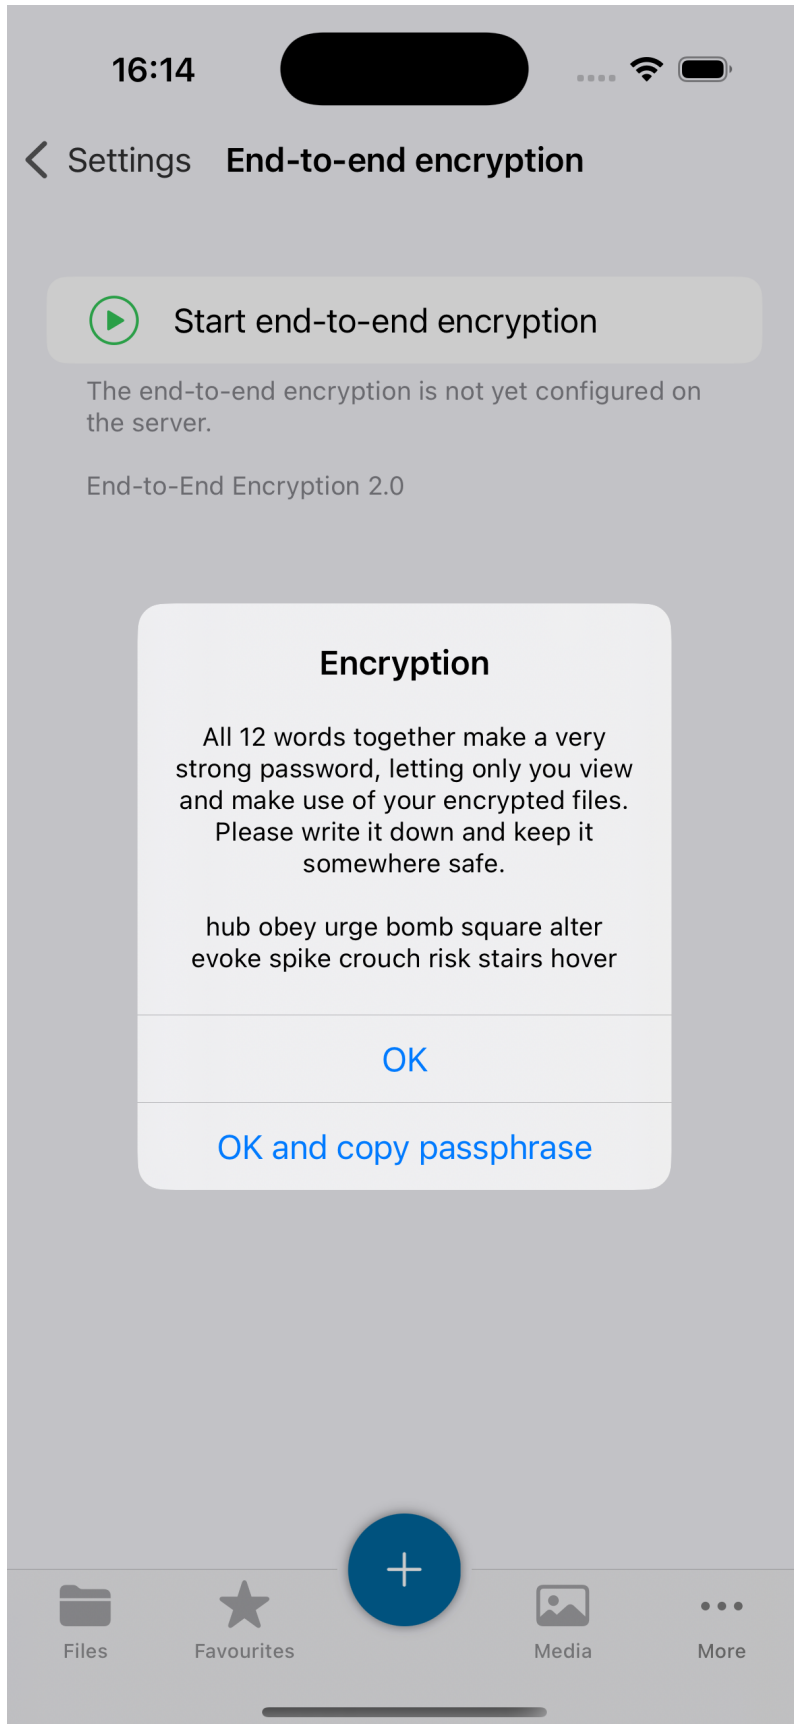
16:14

Settings End-to-end encryption

Start end-to-end encryption

The end-to-end encryption is not yet configured on the server.

End-to-End Encryption 2.0

Encryption

All 12 words together make a very strong password, letting only you view and make use of your encrypted files. Please write it down and keep it somewhere safe.

hub obey urge bomb square alter evoke spike crouch risk stairs hover

OK

OK and copy passphrase

+

Files

Favourites

Media

More